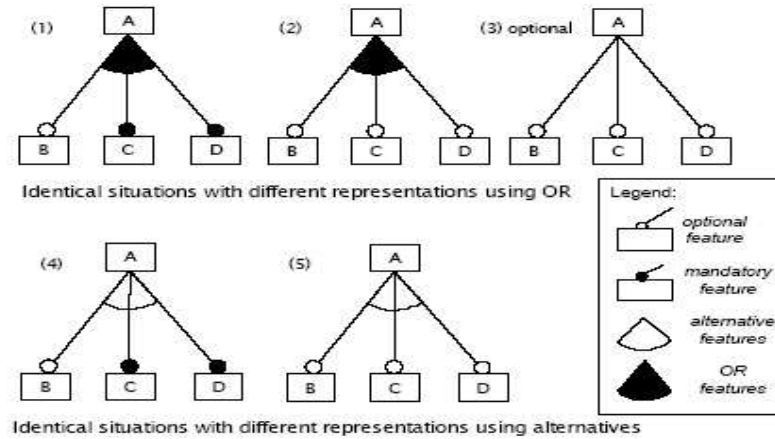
(1)

A

B C D

(2)

A

B C D

(3) optional

A

B C D

Identical situations with different representations using OR

Legend:

optional feature

mandatory feature

alternative features

OR features

(4)

A

B C D

(5)

A

B C D

Identical situations with different representations using alternatives